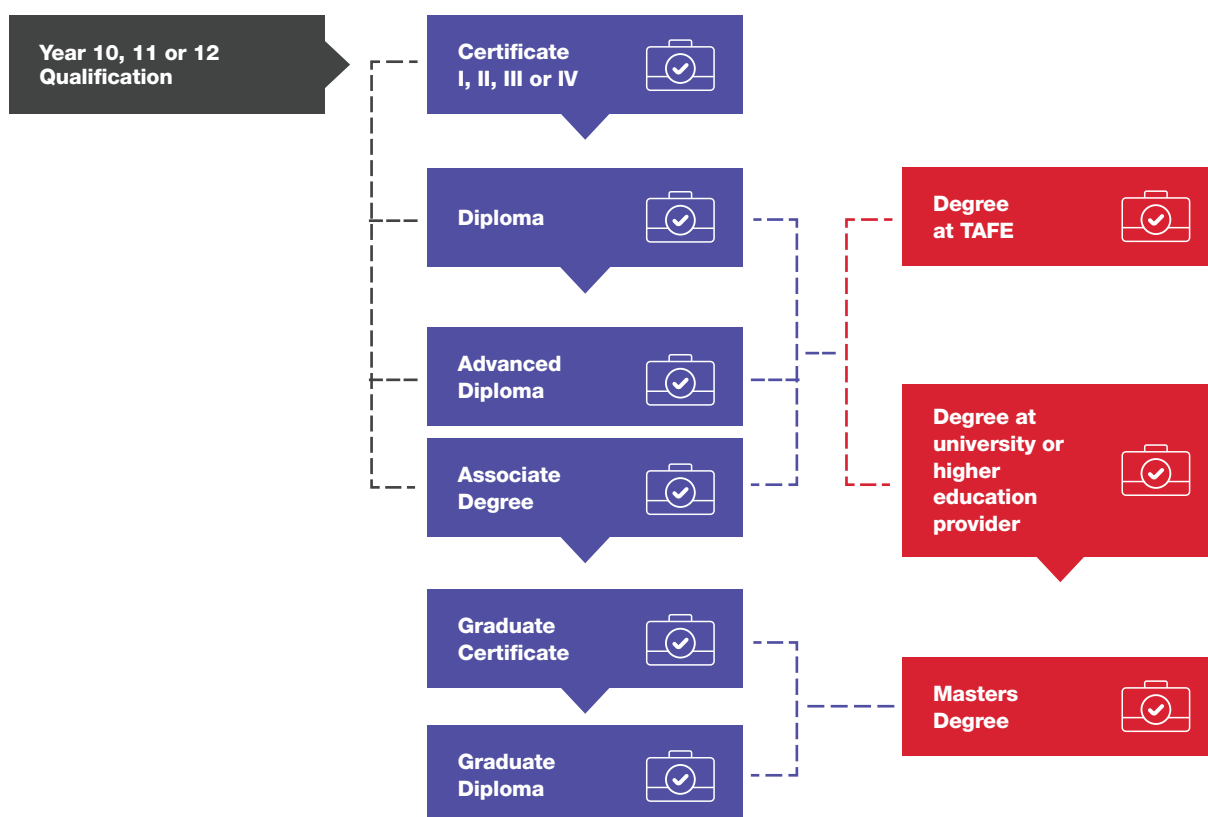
Year 10, 11 or 12 Qualification

Certificate I, II, III or IV

Diploma

Advanced Diploma

Associate Degree

Graduate Certificate

Graduate Diploma

Degree at TAFE

Degree at university or higher education provider

Masters Degree